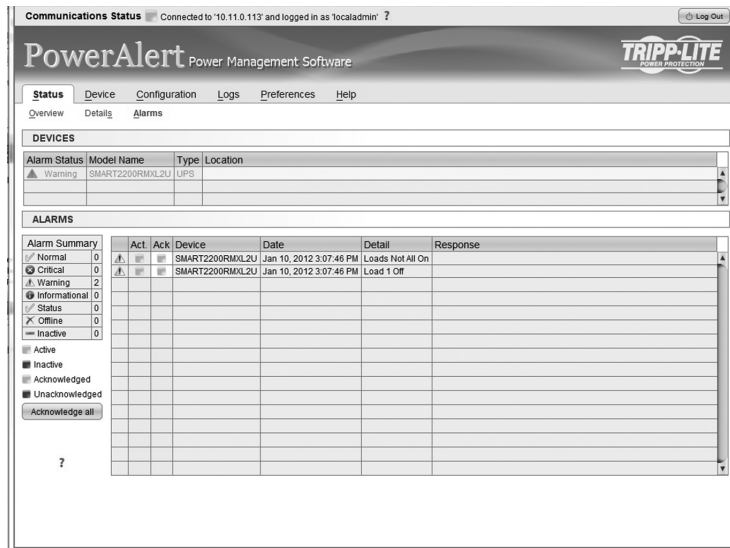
Communications Status Connected to '10.11.0.113' and logged in as 'localadmin' ?

Log Out

PowerAlert Power Management Software

TRIPP·LITE
POWER PROTECTION

Status Device Configuration Logs Preferences Help

Overview Details Alarms

DEVICES

| Alarm Status | Model Name | Type | Location |
|---|---|---|---|
| Warning | SMART2200RMXL2U | UPS | |

ALARMS

| Alarm Summary | |
|---|---|
| Normal | 0 |
| Critical | 0 |
| Warning | 2 |
| Informational | 0 |
| Status | 0 |
| Offline | 0 |
| Inactive | 0 |

Active
Inactive
Acknowledged
Unacknowledged

Acknowledge all

?

| | Act. | Ack | Device | Date | Detail | Response |
|---|---|---|---|---|---|---|
| | | | SMART2200RMXL2U | Jan 10, 2012 3:07:46 PM | Loads Not All On | |
| | | | SMART2200RMXL2U | Jan 10, 2012 3:07:46 PM | Load 1 Off | |